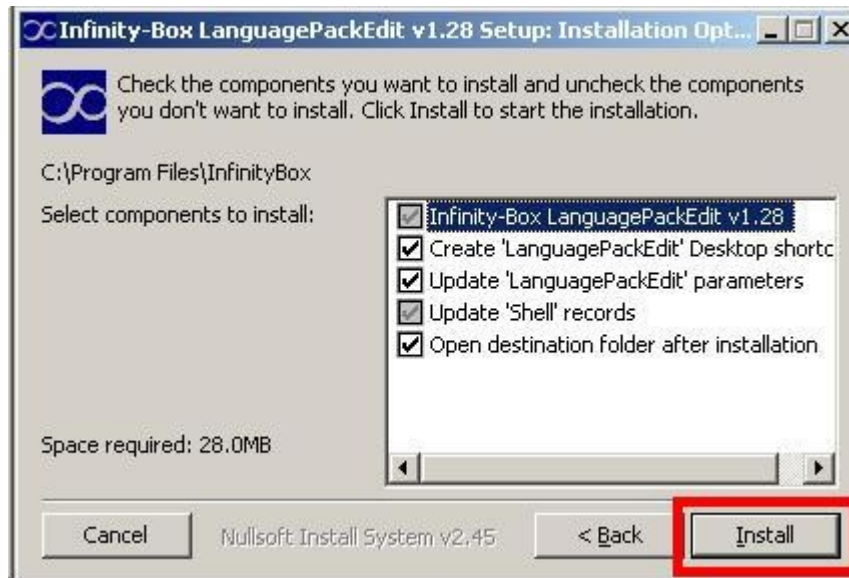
Infinity-Box LanguagePackEdit v1.28 Setup: Installation Opt...

Check the components you want to install and uncheck the components you don't want to install. Click Install to start the installation.

C:\Program Files\InfinityBox

Select components to install:

Infinity-Box LanguagePackEdit v1.28
Create 'LanguagePackEdit' Desktop shortc
Update 'LanguagePackEdit' parameters
Update 'Shell' records
Open destination folder after installation

Space required: 28.0MB

Cancel
Nullsoft Install System v2.45
< Back
Install